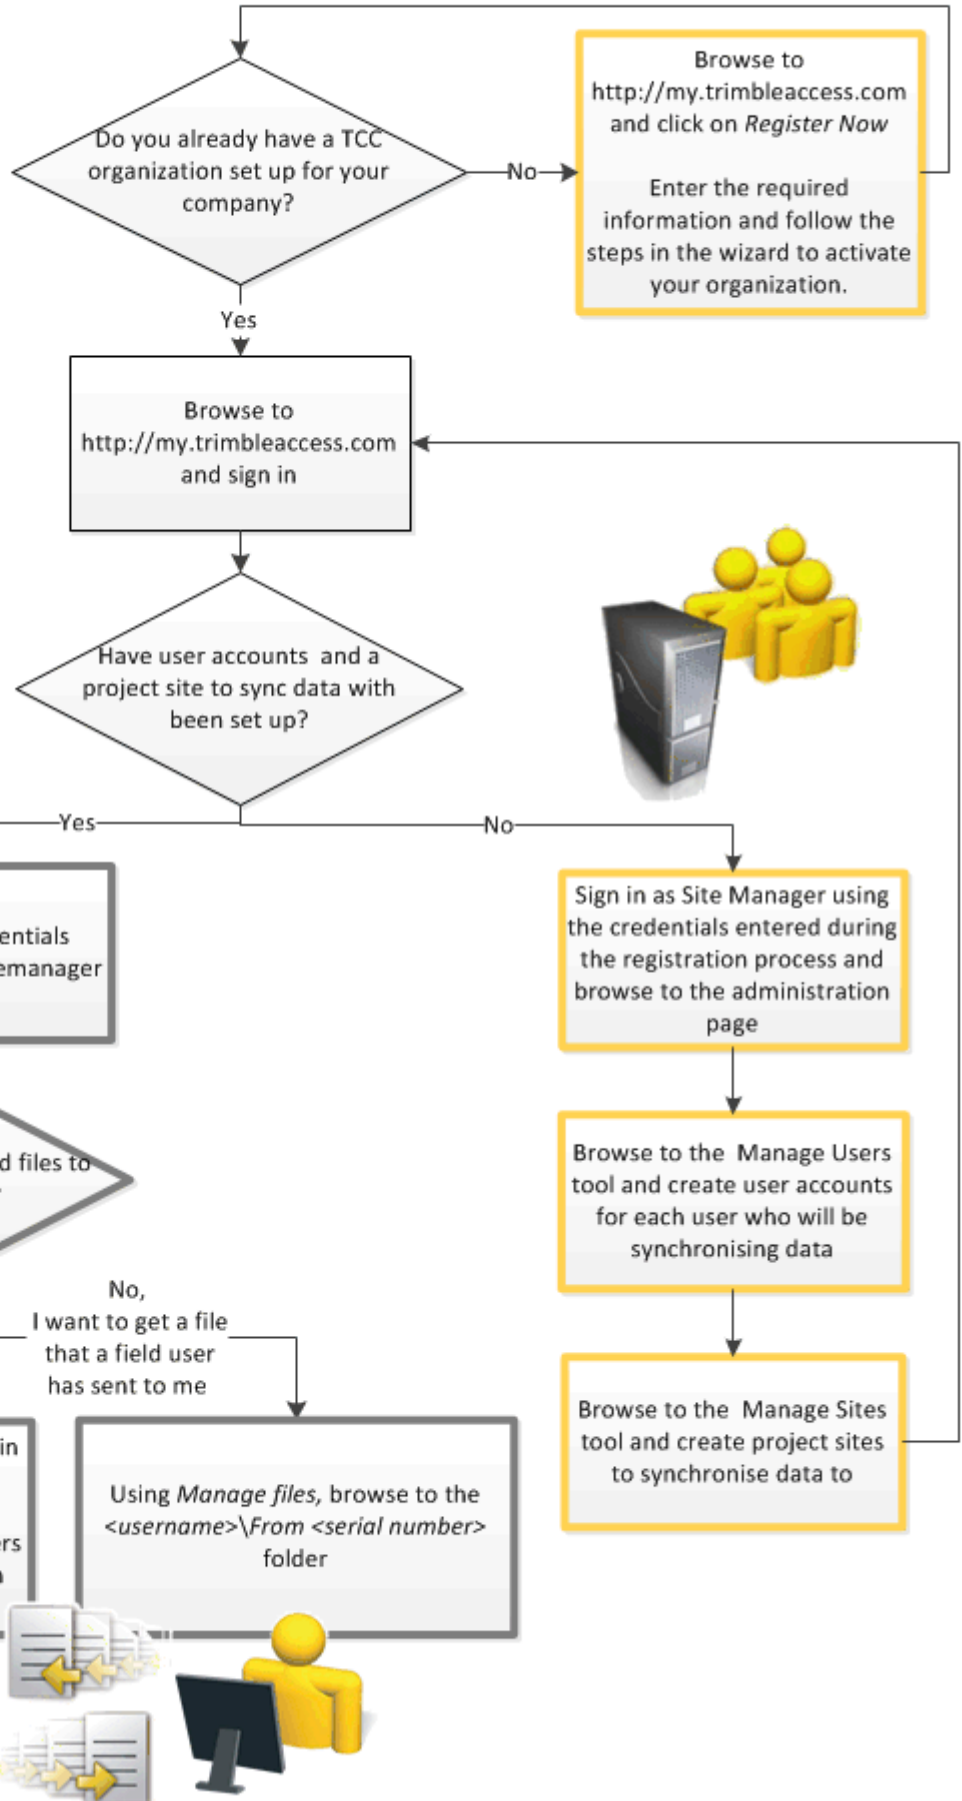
Do you already have a TCC organization set up for your company?

No

Browse to http://my.trimbleaccess.com and click on *Register Now*

Enter the required information and follow the steps in the wizard to activate your organization.

Yes

Browse to http://my.trimbleaccess.com and sign in

Have user accounts and a project site to sync data with been set up?

Yes

No

Sign in as Site Manager using the credentials entered during the registration process and browse to the administration page

entials
emanager

Browse to the Manage Users tool and create user accounts for each user who will be synchronising data

d files to

Browse to the Manage Sites tool and create project sites to synchronise data to

No,
I want to get a file that a field user has sent to me

in

rs

Using *Manage files*, browse to the *<username>\From <serial number>* folder